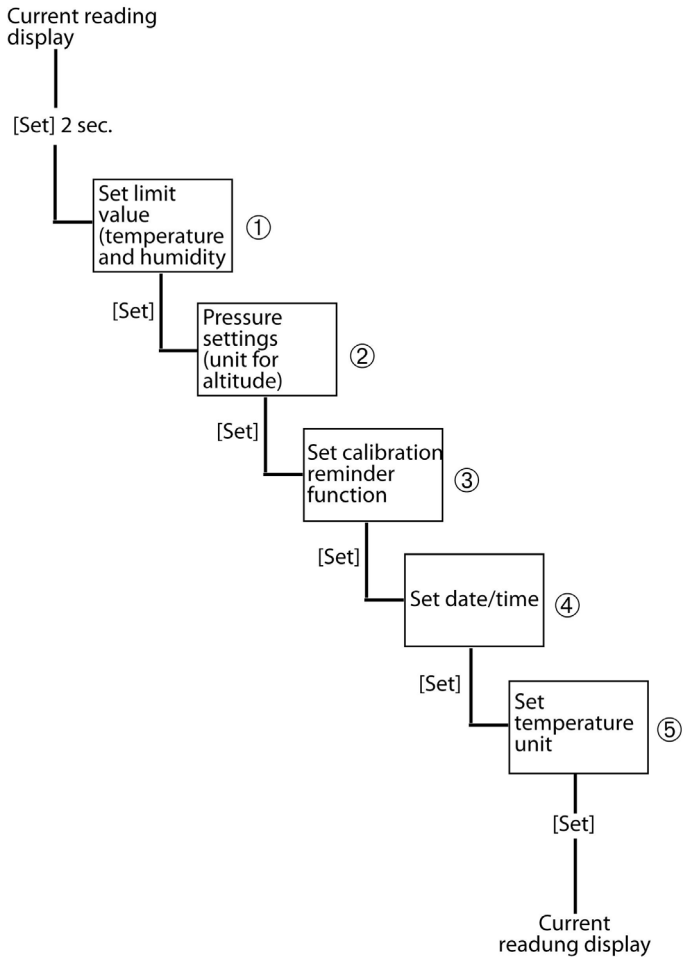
Current reading display

[Set] 2 sec.

Set limit value (temperature and humidity

①

[Set]

Pressure settings (unit for altitude)

②

[Set]

Set calibration reminder function

③

[Set]

Set date/time

④

[Set]

Set temperature unit

⑤

[Set]

Current readung display